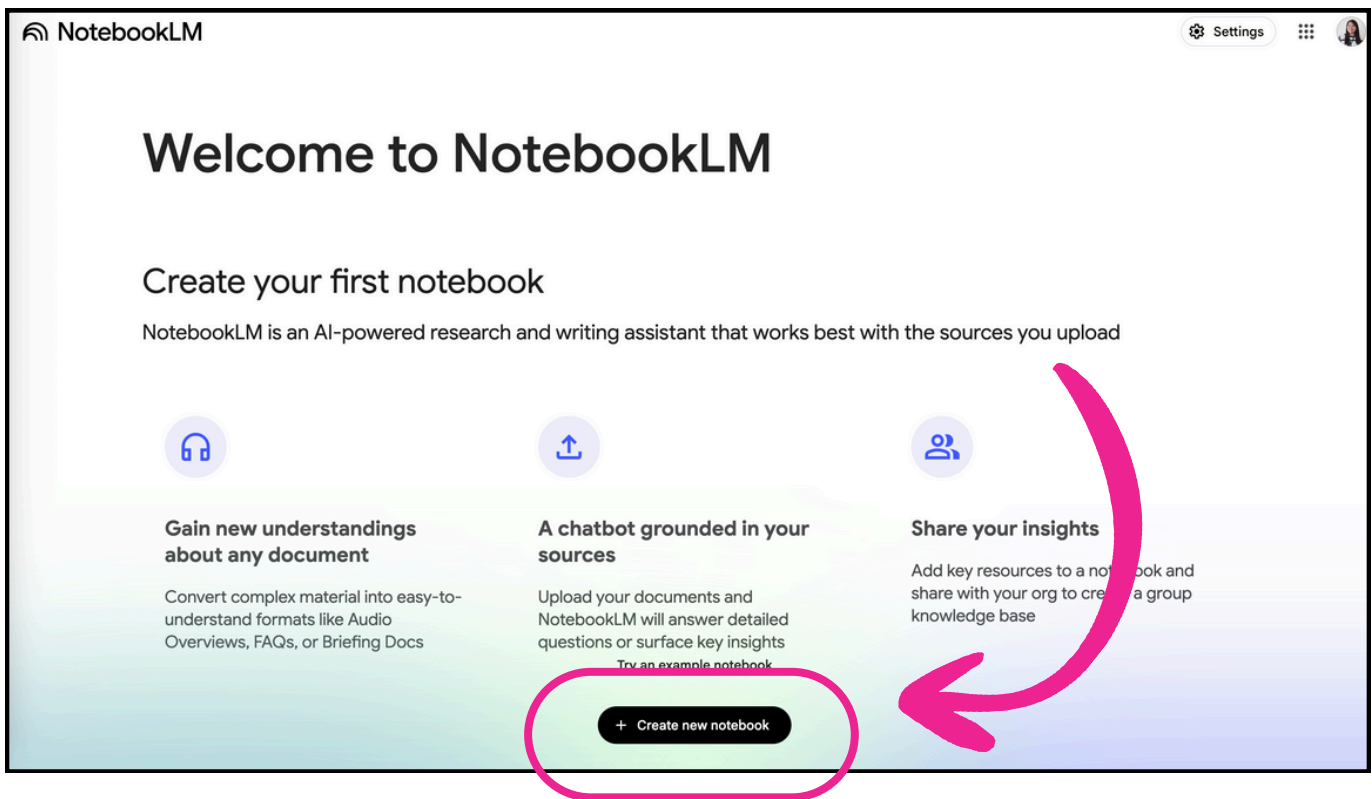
NotebookLM

Settings

Welcome to NotebookLM

Create your first notebook

NotebookLM is an AI-powered research and writing assistant that works best with the sources you upload

Gain new understandings about any document

Convert complex material into easy-to-understand formats like Audio Overviews, FAQs, or Briefing Docs

A chatbot grounded in your sources

Upload your documents and NotebookLM will answer detailed questions or surface key insights

Share your insights

Add key resources to a not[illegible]ook and share with your org to cre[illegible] a group knowledge base

Try an example notebook

+ Create new notebook